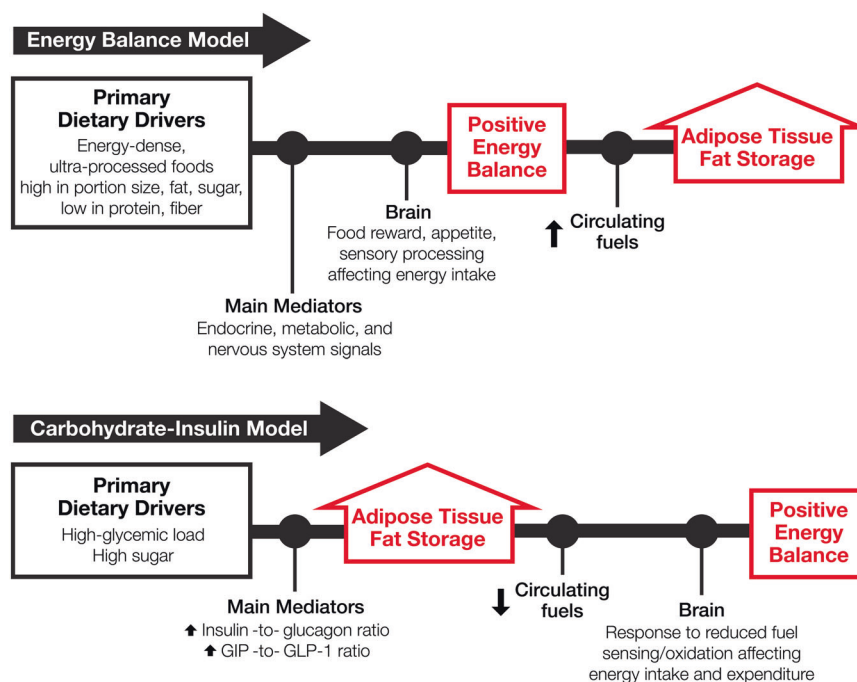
Energy Balance Model

Primary Dietary Drivers
Energy-dense, ultra-processed foods high in portion size, fat, sugar, low in protein, fiber

Positive Energy Balance

Adipose Tissue Fat Storage

Brain
Food reward, appetite, sensory processing affecting energy intake

↑ Circulating fuels

Main Mediators
Endocrine, metabolic, and nervous system signals

Carbohydrate-Insulin Model

Primary Dietary Drivers
High-glycemic load
High sugar

Adipose Tissue Fat Storage

Positive Energy Balance

↓ Circulating fuels

Main Mediators
↑ Insulin -to- glucagon ratio
↑ GIP -to- GLP-1 ratio

Brain
Response to reduced fuel sensing/oxidation affecting energy intake and expenditure